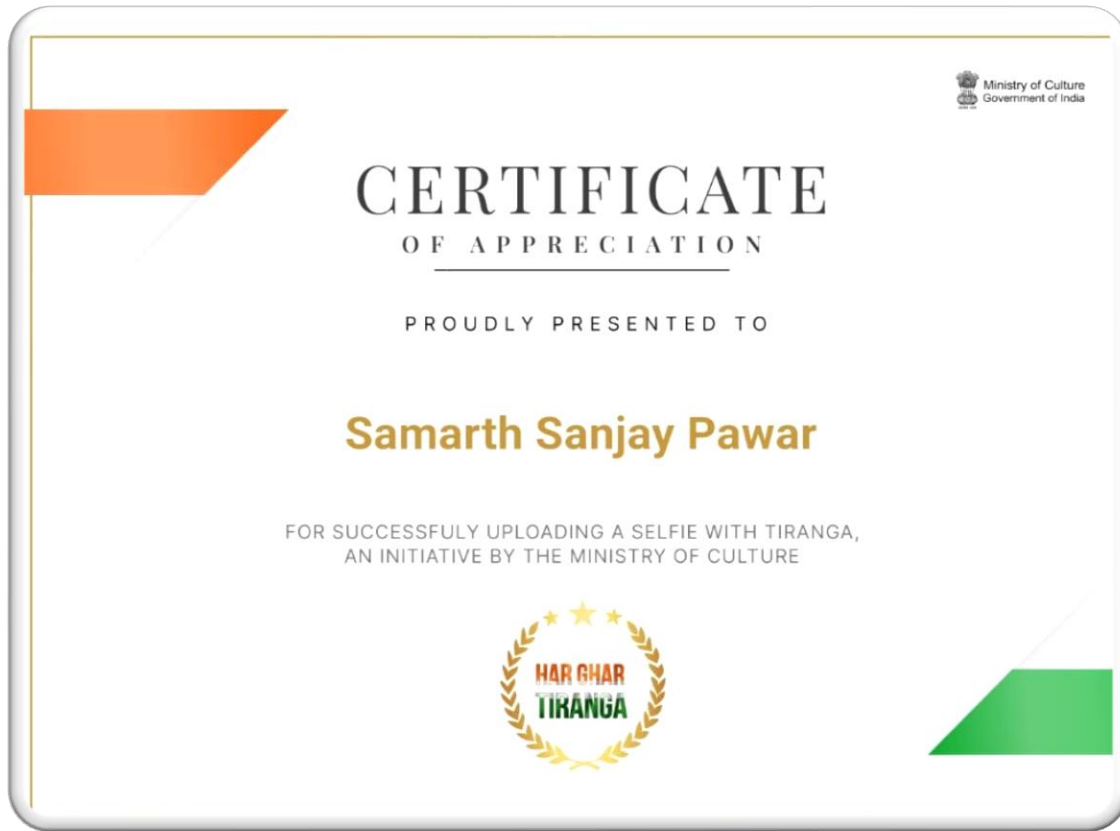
Ministry of Culture
Government of India

CERTIFICATE
OF APPRECIATION

PROUDLY PRESENTED TO

Samarth Sanjay Pawar

FOR SUCCESSFULY UPLOADING A SELFIE WITH TIRANGA, AN INITIATIVE BY THE MINISTRY OF CULTURE

HAR GHAR TIRANGA